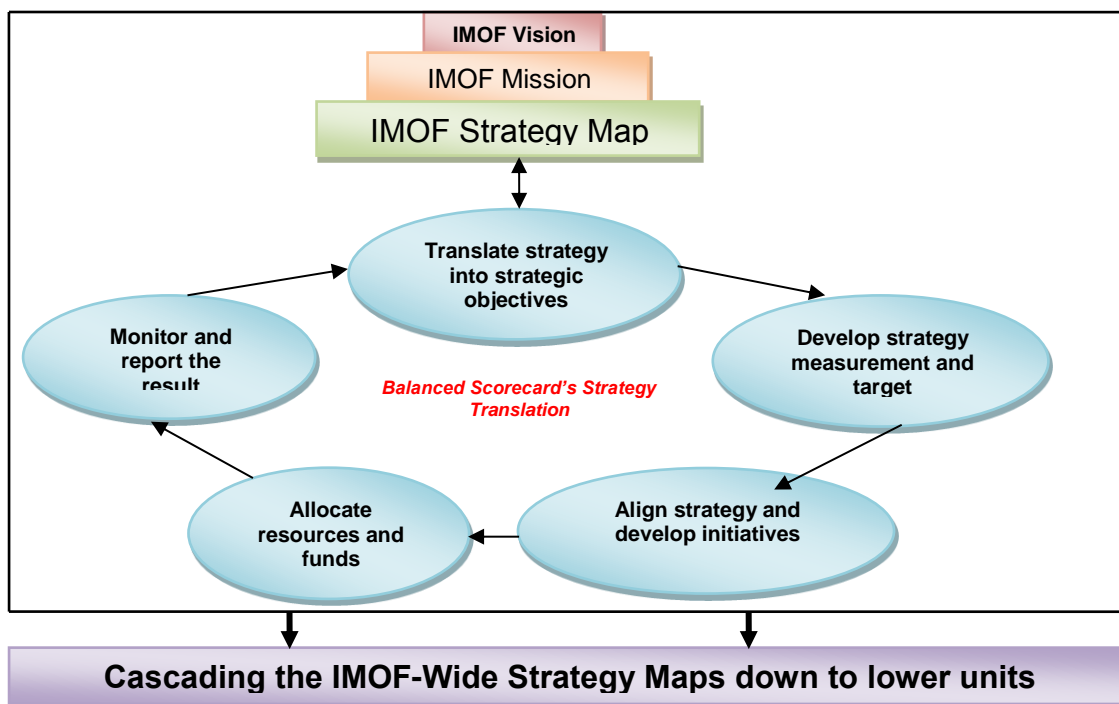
IMOF Vision

IMOF Mission

IMOF Strategy Map

Translate strategy into strategic objectives

Develop strategy measurement and target

Align strategy and develop initiatives

Allocate resources and funds

Monitor and report the result

Balanced Scorecard's Strategy Translation

Cascading the IMOF-Wide Strategy Maps down to lower units